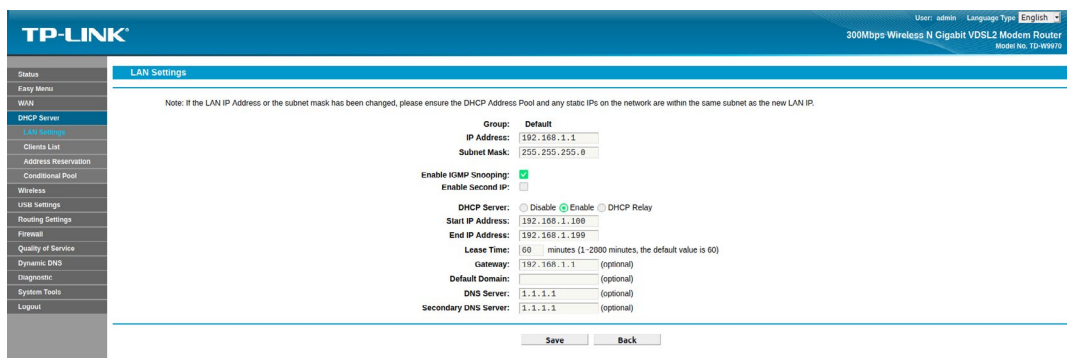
TP-LINK®

User: admin Language Type English

300Mbps Wireless N Gigabit VDSL2 Modem Router
Model No. TD-W9970

Status
Easy Menu
WAN
DHCP Server
LAN Settings
Clients List
Address Reservation
Conditional Pool
Wireless
USB Settings
Routing Settings
Firewall
Quality of Service
Dynamic DNS
Diagnostic
System Tools
Logout

LAN Settings

Note: If the LAN IP Address or the subnet mask has been changed, please ensure the DHCP Address Pool and any static IPs on the network are within the same subnet as the new LAN IP.

Group: Default
IP Address: 192.168.1.1
Subnet Mask: 255.255.255.0

Enable IGMP Snooping:
Enable Second IP:

DHCP Server: Disable Enable DHCP Relay
Start IP Address: 192.168.1.100
End IP Address: 192.168.1.199
Lease Time: 60 minutes (1~2880 minutes, the default value is 60)
Gateway: 192.168.1.1 (optional)
Default Domain: (optional)
DNS Server: 1.1.1.1 (optional)
Secondary DNS Server: 1.1.1.1 (optional)

Save Back